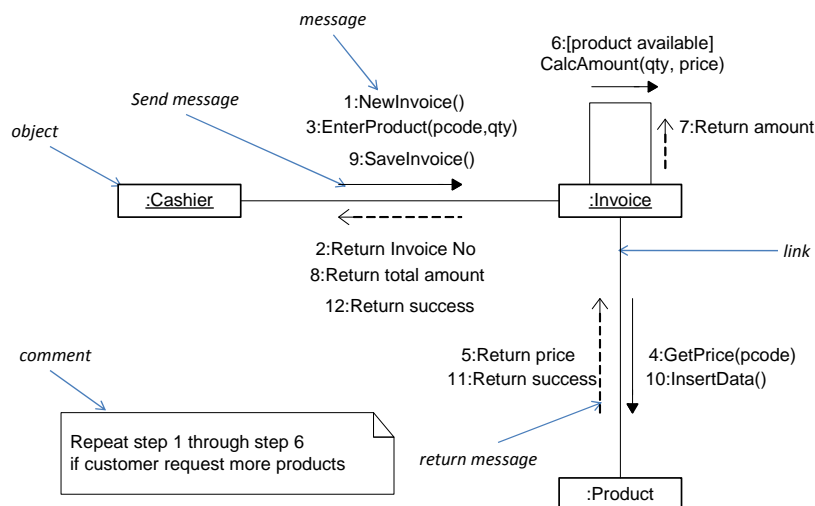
message

6:[product available]
CalcAmount(qty, price)

Send message

1:NewInvoice()
3:EnterProduct(pcode,qty)

7:Return amount

object

9:SaveInvoice()

:Cashier

:Invoice

2:Return Invoice No
8:Return total amount

link

12:Return success

comment

5:Return price
11:Return success

4:GetPrice(pcode)
10:InsertData()

Repeat step 1 through step 6
if customer request more products

return message

:Product